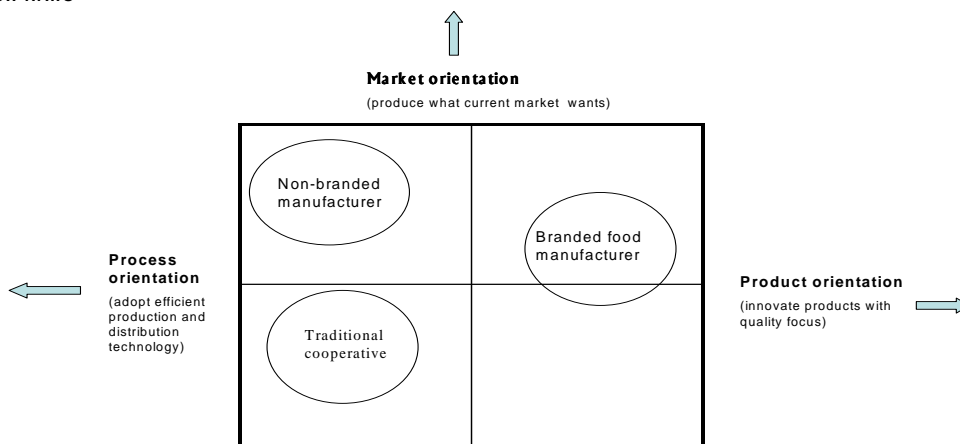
Market orientation

(produce what current market wants)

Non-branded manufacturer

Branded food manufacturer

Process orientation

(adopt efficient production and distribution technology)

Traditional cooperative

Product orientation

(innovate products with quality focus)